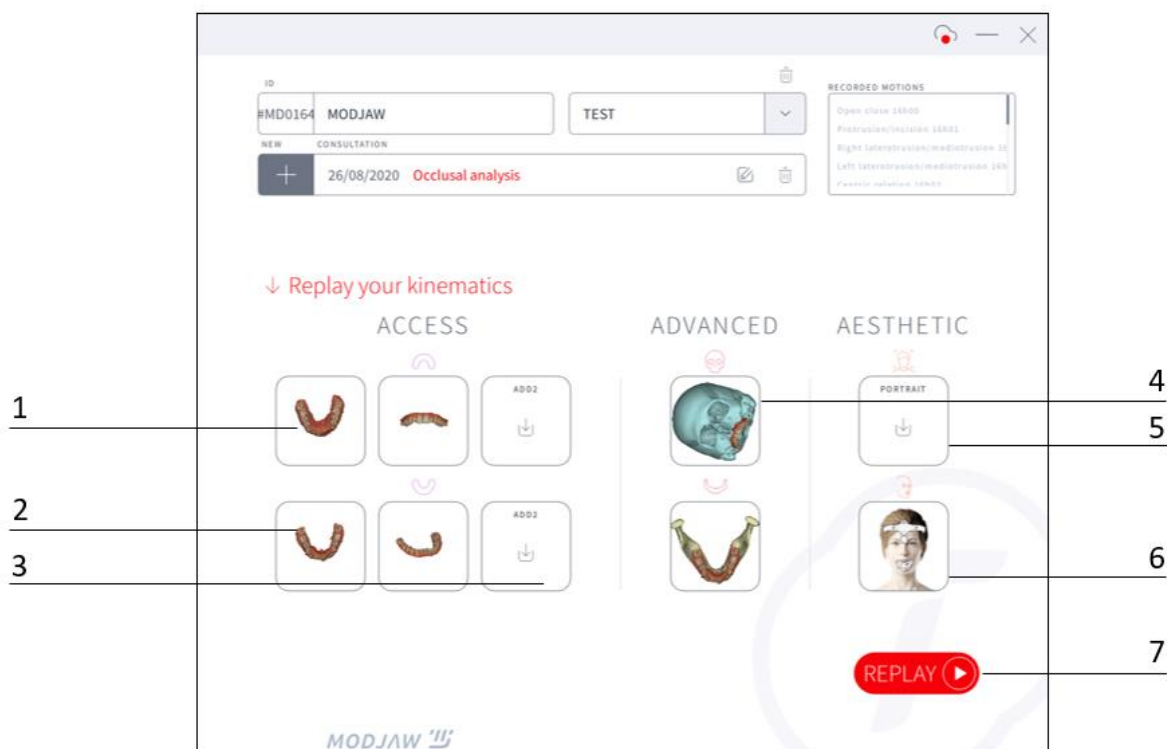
ID

#MD0164 MODJAW

TEST

NEW

CONSULTATION

26/08/2020 Occlusal analysis

RECORDED MOTIONS

Open close 16h00

Protrusion/incision 16h01

Right laterotrusion/mediotrusion 16

Left laterotrusion/mediotrusion 16h

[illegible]

↓ Replay your kinematics

ACCESS

ADVANCED

AESTHETIC

ADD2

PORTRAIT

ADD2

1

2

3

4

5

6

7

REPLAY

MODJAW